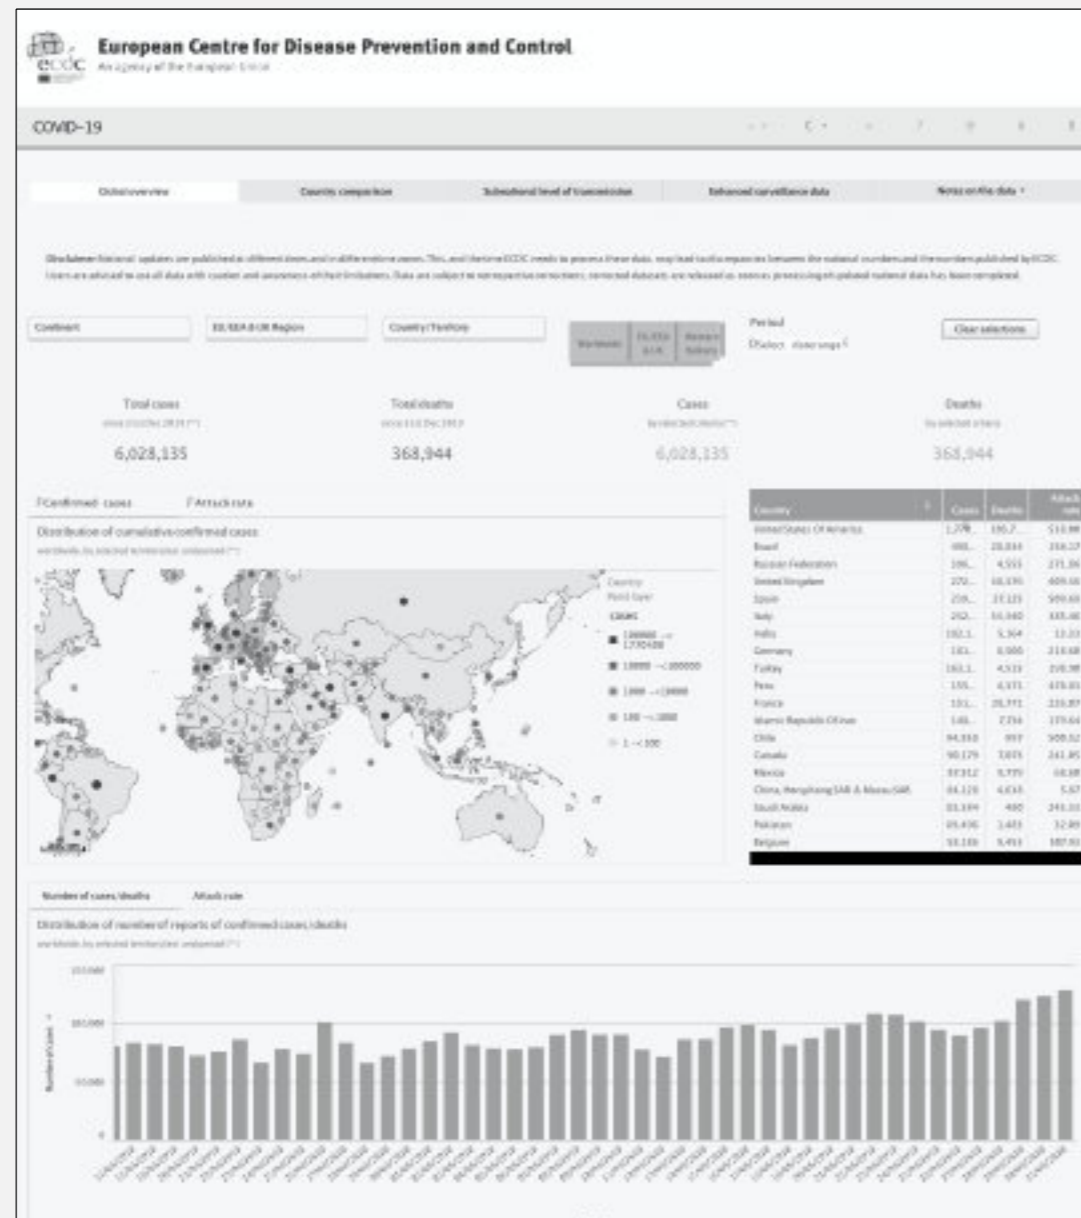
ecdc

European Centre for Disease Prevention and Control
An agency of the European Union

COVID-19

Global overview | Country comparison | Subnational level of transmission | Enhanced surveillance data | Notes on the data

Disclaimer: National updates are published at different times and in different time zones. This, and the time ECDC needs to process these data, may lead to discrepancies between the national numbers and the numbers published by ECDC. Users are advised to use all data with caution and awareness of their limitations. Data are subject to retrospective corrections; corrected datasets are released as soon as processing of updated national data has been completed.

Continent | EU/EEA & UK Region | Country/Territory | Worldwide | EU/EEA & UK | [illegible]

Period
Select date range

Clear selections

Total cases
since 31 Dec 2019
6,028,135

Total deaths
since 31 Dec 2019
368,944

Cases
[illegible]
6,028,135

Deaths
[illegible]
368,944

Confirmed cases | Attack rate

Distribution of cumulative confirmed cases
worldwide, by selected territories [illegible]

Country
Point Type
cases
100000 - 1770400
10000 - <100000
1000 - <10000
100 - <1000
1 - <100

| Country | Cases | Deaths | Attack rate |
|---|---|---|---|
| United States Of America | 1,770... | 103,7... | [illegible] |
| Brazil | 465... | 28,834 | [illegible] |
| Russian Federation | 396... | 4,555 | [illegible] |
| United Kingdom | 272... | 38,376 | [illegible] |
| Spain | 239... | 27,125 | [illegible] |
| Italy | 232... | 33,340 | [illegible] |
| India | 182,1... | 5,164 | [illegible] |
| Germany | 181... | 8,500 | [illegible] |
| Turkey | 163,1... | 4,515 | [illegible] |
| Peru | 155... | 4,371 | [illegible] |
| France | 151... | 28,771 | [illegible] |
| Islamic Republic Of Iran | 148... | 7,734 | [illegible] |
| Chile | 94,858 | 997 | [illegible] |
| Canada | 90,179 | 7,073 | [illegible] |
| Mexico | 87,512 | 9,779 | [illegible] |
| China, Hongkong SAR & Macau SAR | 84,128 | 4,638 | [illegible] |
| Saudi Arabia | 83,384 | 480 | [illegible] |
| Pakistan | 69,496 | 1,483 | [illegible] |
| Belgium | 58,186 | 9,453 | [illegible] |

Number of cases/deaths | Attack rate

Distribution of number of reports of confirmed cases/deaths
worldwide, by selected territories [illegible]

150,000
100,000
50,000
0
Number of cases